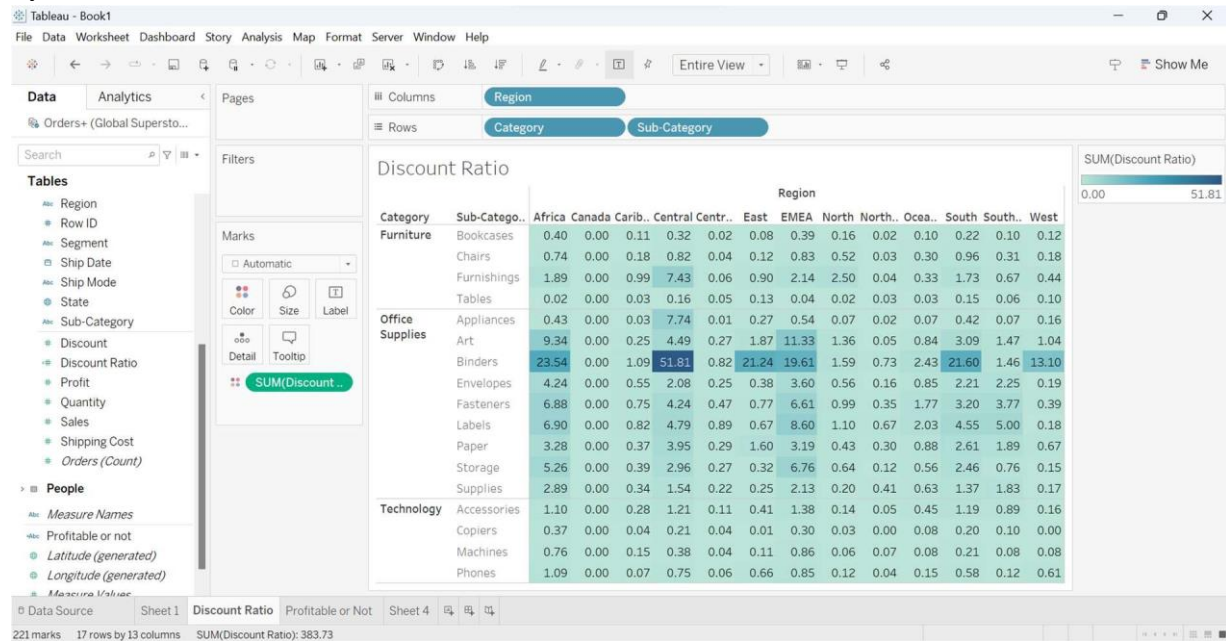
Tableau - Book1
File Data Worksheet Dashboard Story Analysis Map Format Server Window Help
Entire View
Show Me

Data Analytics
Orders+ (Global Supersto...
Search
Tables
Region
Row ID
Segment
Ship Date
Ship Mode
State
Sub-Category
Discount
Discount Ratio
Profit
Quantity
Sales
Shipping Cost
Orders (Count)
People
Measure Names
Profitable or not
Latitude (generated)
Longitude (generated)
Measure Values

Pages
Filters
Marks
Automatic
Color Size Label
Detail Tooltip
SUM(Discount ..

Columns Region
Rows Category Sub-Category

Discount Ratio

Region

| Category | Sub-Catego.. | Africa | Canada | Carib.. | Central | Centr.. | East | EMEA | North | North.. | Ocea.. | South | South.. | West |
|---|---|---|---|---|---|---|---|---|---|---|---|---|---|---|
| Furniture | Bookcases | 0.40 | 0.00 | 0.11 | 0.32 | 0.02 | 0.08 | 0.39 | 0.16 | 0.02 | 0.10 | 0.22 | 0.10 | 0.12 |
| | Chairs | 0.74 | 0.00 | 0.18 | 0.82 | 0.04 | 0.12 | 0.83 | 0.52 | 0.03 | 0.30 | 0.96 | 0.31 | 0.18 |
| | Furnishings | 1.89 | 0.00 | 0.99 | 7.43 | 0.06 | 0.90 | 2.14 | 2.50 | 0.04 | 0.33 | 1.73 | 0.67 | 0.44 |
| | Tables | 0.02 | 0.00 | 0.03 | 0.16 | 0.05 | 0.13 | 0.04 | 0.02 | 0.03 | 0.03 | 0.15 | 0.06 | 0.10 |
| Office Supplies | Appliances | 0.43 | 0.00 | 0.03 | 7.74 | 0.01 | 0.27 | 0.54 | 0.07 | 0.02 | 0.07 | 0.42 | 0.07 | 0.16 |
| | Art | 9.34 | 0.00 | 0.25 | 4.49 | 0.27 | 1.87 | 11.33 | 1.36 | 0.05 | 0.84 | 3.09 | 1.47 | 1.04 |
| | Binders | 23.54 | 0.00 | 1.09 | 51.81 | 0.82 | 21.24 | 19.61 | 1.59 | 0.73 | 2.43 | 21.60 | 1.46 | 13.10 |
| | Envelopes | 4.24 | 0.00 | 0.55 | 2.08 | 0.25 | 0.38 | 3.60 | 0.56 | 0.16 | 0.85 | 2.21 | 2.25 | 0.19 |
| | Fasteners | 6.88 | 0.00 | 0.75 | 4.24 | 0.47 | 0.77 | 6.61 | 0.99 | 0.35 | 1.77 | 3.20 | 3.77 | 0.39 |
| | Labels | 6.90 | 0.00 | 0.82 | 4.79 | 0.89 | 0.67 | 8.60 | 1.10 | 0.67 | 2.03 | 4.55 | 5.00 | 0.18 |
| | Paper | 3.28 | 0.00 | 0.37 | 3.95 | 0.29 | 1.60 | 3.19 | 0.43 | 0.30 | 0.88 | 2.61 | 1.89 | 0.67 |
| | Storage | 5.26 | 0.00 | 0.39 | 2.96 | 0.27 | 0.32 | 6.76 | 0.64 | 0.12 | 0.56 | 2.46 | 0.76 | 0.15 |
| | Supplies | 2.89 | 0.00 | 0.34 | 1.54 | 0.22 | 0.25 | 2.13 | 0.20 | 0.41 | 0.63 | 1.37 | 1.83 | 0.17 |
| Technology | Accessories | 1.10 | 0.00 | 0.28 | 1.21 | 0.11 | 0.41 | 1.38 | 0.14 | 0.05 | 0.45 | 1.19 | 0.89 | 0.16 |
| | Copiers | 0.37 | 0.00 | 0.04 | 0.21 | 0.04 | 0.01 | 0.30 | 0.03 | 0.00 | 0.08 | 0.20 | 0.10 | 0.00 |
| | Machines | 0.76 | 0.00 | 0.15 | 0.38 | 0.04 | 0.11 | 0.86 | 0.06 | 0.07 | 0.08 | 0.21 | 0.08 | 0.08 |
| | Phones | 1.09 | 0.00 | 0.07 | 0.75 | 0.06 | 0.66 | 0.85 | 0.12 | 0.04 | 0.15 | 0.58 | 0.12 | 0.61 |

SUM(Discount Ratio)
0.00 51.81

Data Source Sheet 1 Discount Ratio Profitable or Not Sheet 4
221 marks 17 rows by 13 columns SUM(Discount Ratio): 383.73